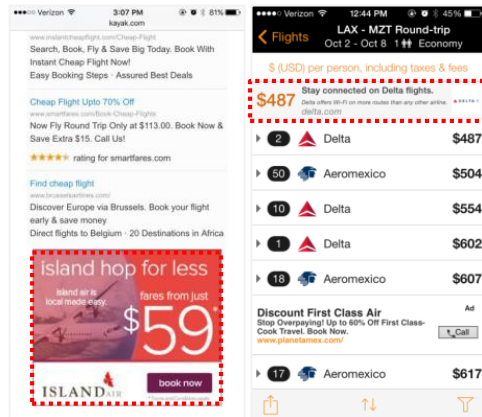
Verizon 3:07 PM 81%
kayak.com

www.instantcheapflight.com/
Search, Book, Fly & Save Big Today. Book With Instant Cheap Flight Now!
Easy Booking Steps · Assured Best Deals

Cheap Flight Upto 70% Off
www.smartfares.com/Book-Cheap-Flights
Now Fly Round Trip Only at $113.00. Book Now & Save Extra $15. Call Us!
★★★★★ rating for smartfares.com

Find cheap flight
www.brusselsairlines.com/
Discover Europe via Brussels. Book your flight early & save money
Direct flights to Belgium · 20 Destinations in Africa

island hop for less
island air is local made easy.
fares from just
$59*
ISLAND AIR
book now

Verizon 12:44 PM 45%
Flights
LAX - MZT Round-trip
Oct 2 - Oct 8 1 Economy
$ (USD) per person, including taxes & fees

$487 Stay connected on Delta flights.
Delta offers Wi-Fi on more routes than any other airline.
delta.com
DELTA

2 Delta $487
50 Aeromexico $504
10 Delta $554
1 Delta $602
18 Aeromexico $607

Discount First Class Air
Ad
Stop Overpaying! Up to 60% Off First Class-Cook Travel. Book Now.
www.planetamex.com/
Call

17 Aeromexico $617